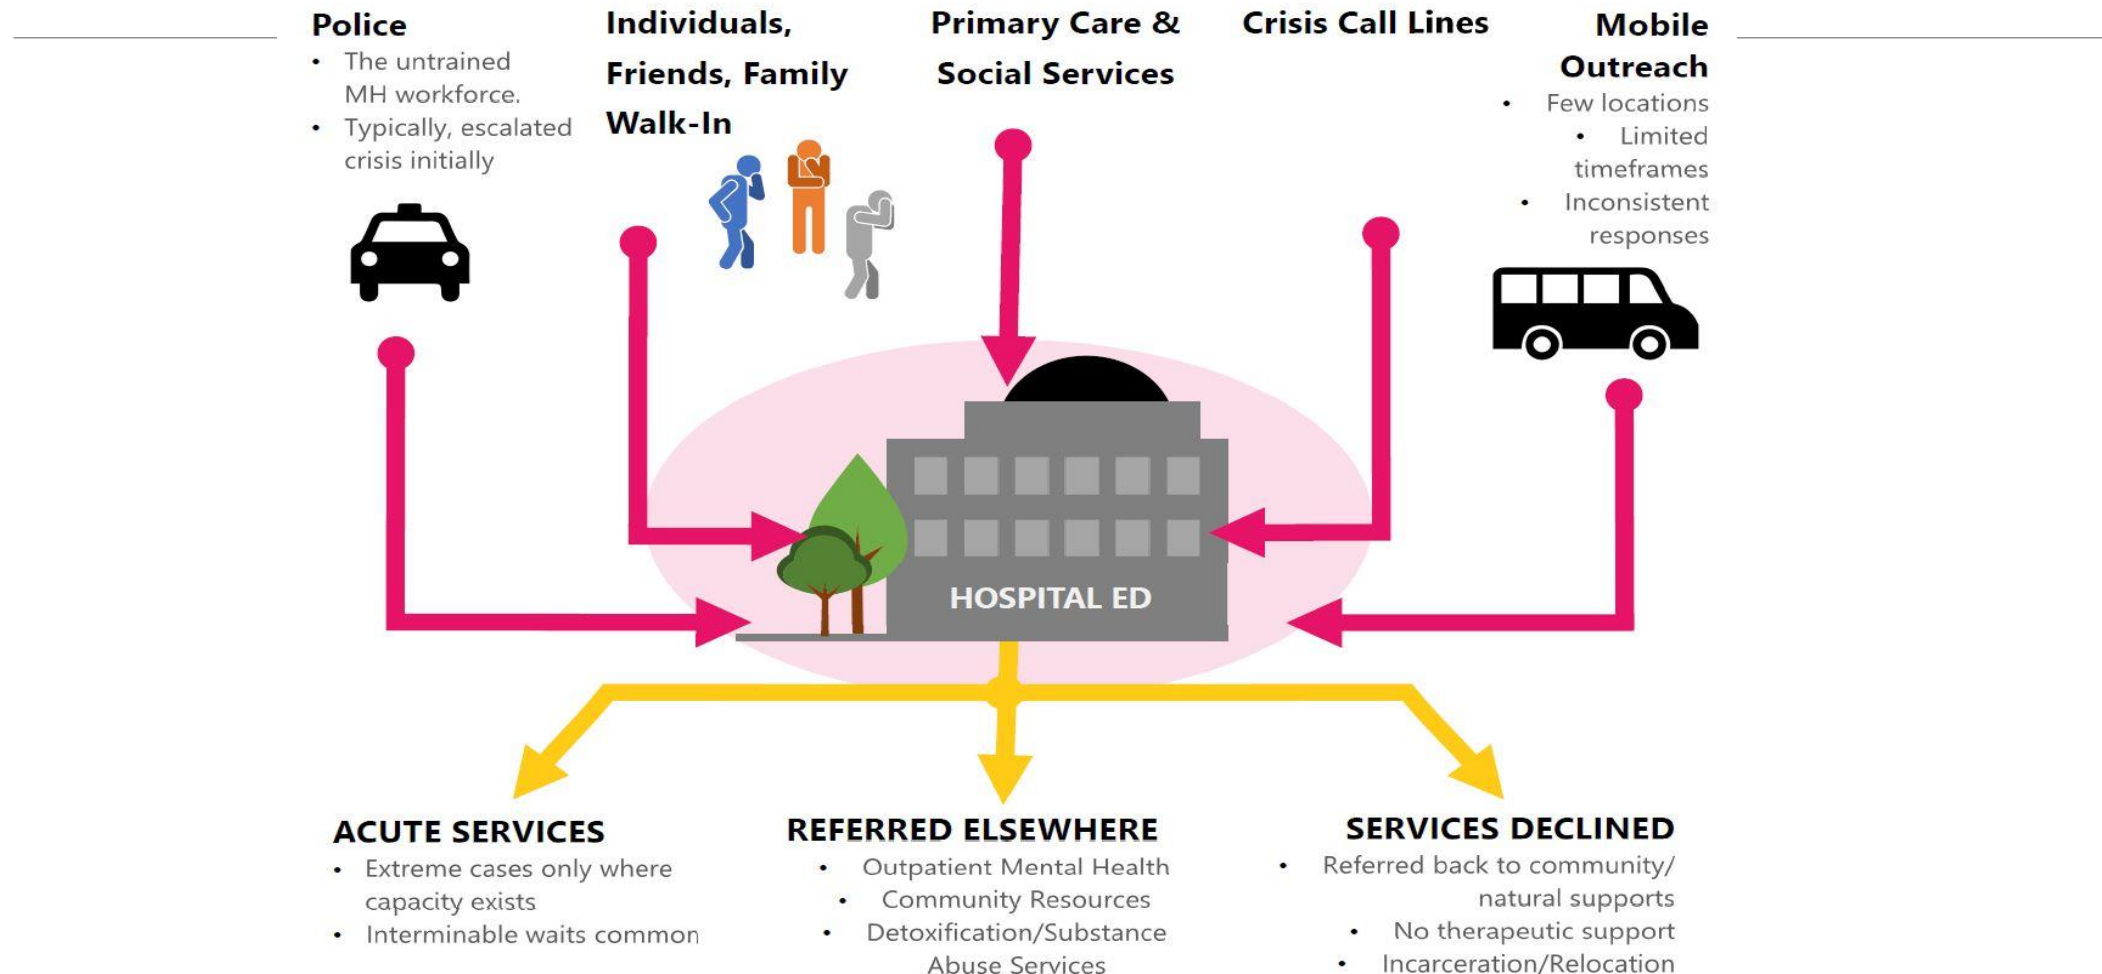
Police
• The untrained MH workforce.
• Typically, escalated crisis initially

Individuals, Friends, Family Walk-In

Primary Care & Social Services

Crisis Call Lines

Mobile Outreach
• Few locations
• Limited timeframes
• Inconsistent responses

HOSPITAL ED

ACUTE SERVICES
• Extreme cases only where capacity exists
• Interminable waits common

REFERRED ELSEWHERE
• Outpatient Mental Health
• Community Resources
• Detoxification/Substance Abuse Services

SERVICES DECLINED
• Referred back to community/ natural supports
• No therapeutic support
• Incarceration/Relocation